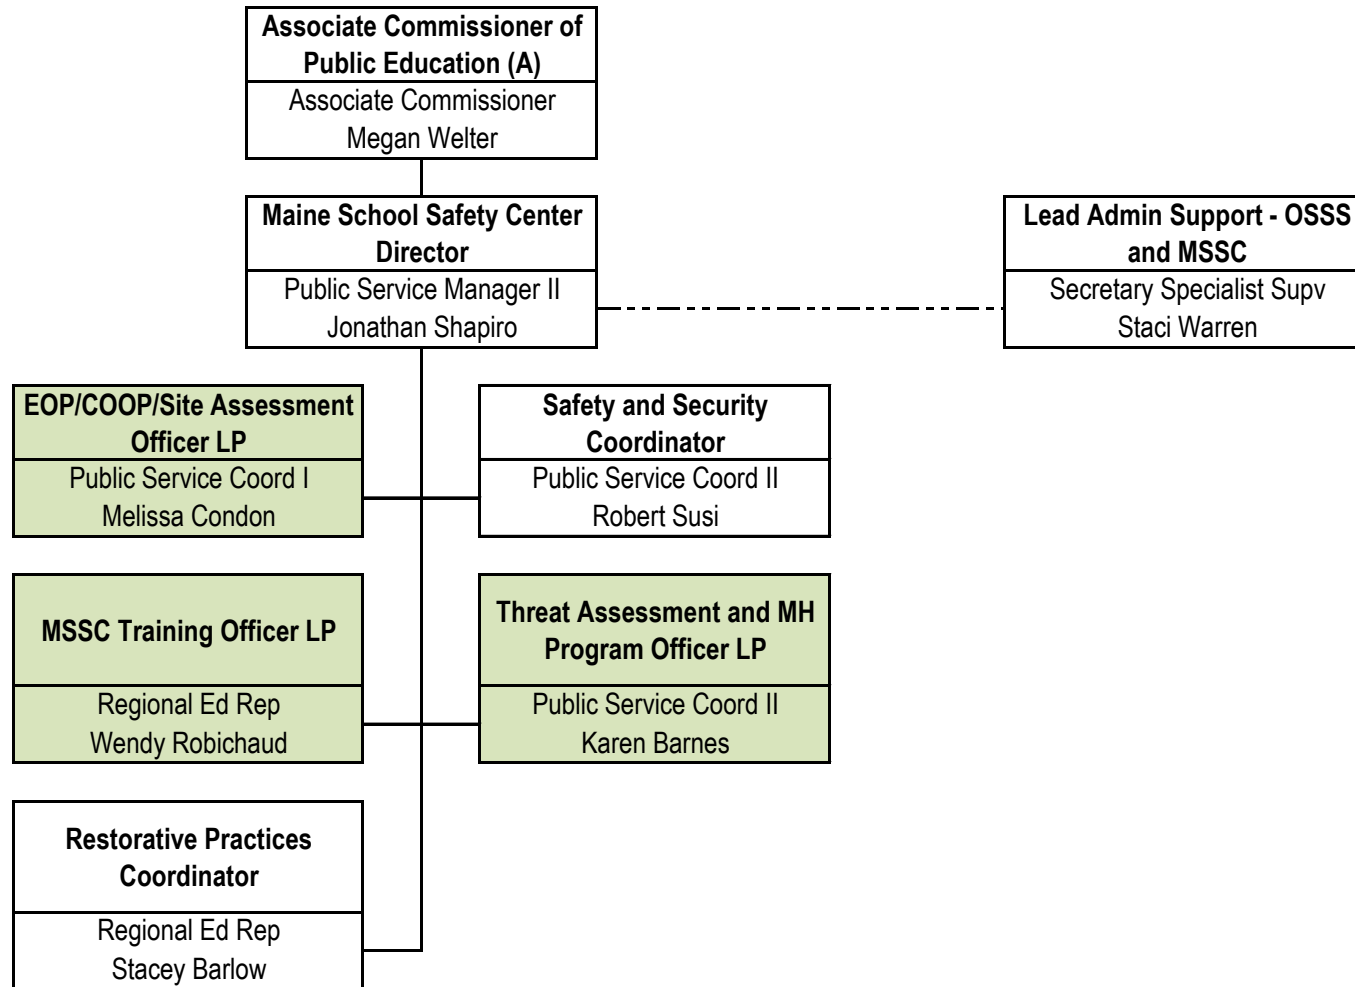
Associate Commissioner of Public Education (A)
Associate Commissioner
Megan Welter

Maine School Safety Center Director
Public Service Manager II
Jonathan Shapiro

Lead Admin Support - OSSS and MSSC
Secretary Specialist Supv
Staci Warren

EOP/COOP/Site Assessment Officer LP
Public Service Coord I
Melissa Condon

Safety and Security Coordinator
Public Service Coord II
Robert Susi

MSSC Training Officer LP
Regional Ed Rep
Wendy Robichaud

Threat Assessment and MH Program Officer LP
Public Service Coord II
Karen Barnes

Restorative Practices Coordinator
Regional Ed Rep
Stacey Barlow